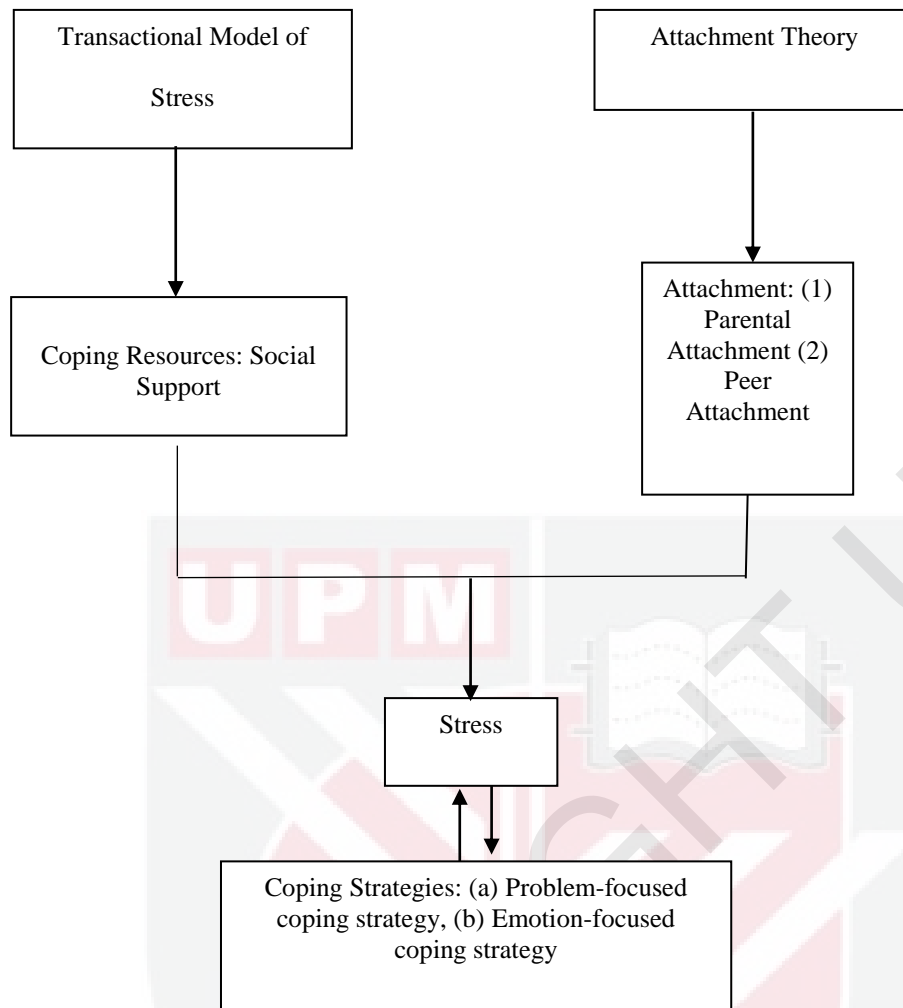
Transactional Model of

Stress

Attachment Theory

Coping Resources: Social Support

Attachment: (1) Parental Attachment (2) Peer Attachment

UPM

Stress

Coping Strategies: (a) Problem-focused coping strategy, (b) Emotion-focused coping strategy